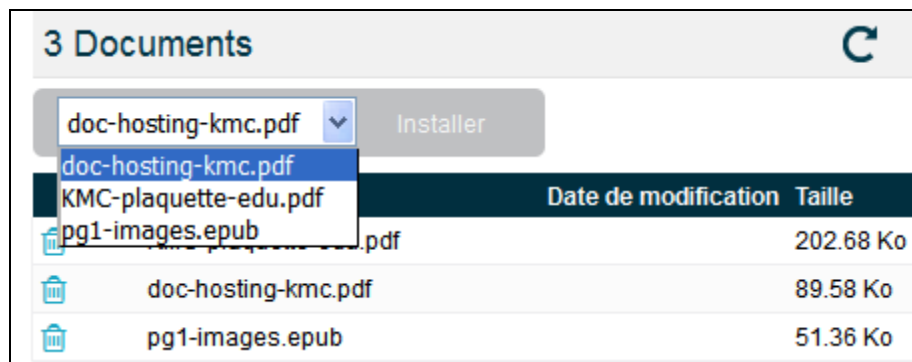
3 Documents

doc-hosting-kmc.pdf
Installer

doc-hosting-kmc.pdf
KMC-plaquette-edu.pdf
pg1-images.epub

| | | Date de modification | Taille |
|---|---|---|---|
| | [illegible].pdf | | 202.68 Ko |
| | doc-hosting-kmc.pdf | | 89.58 Ko |
| | pg1-images.epub | | 51.36 Ko |